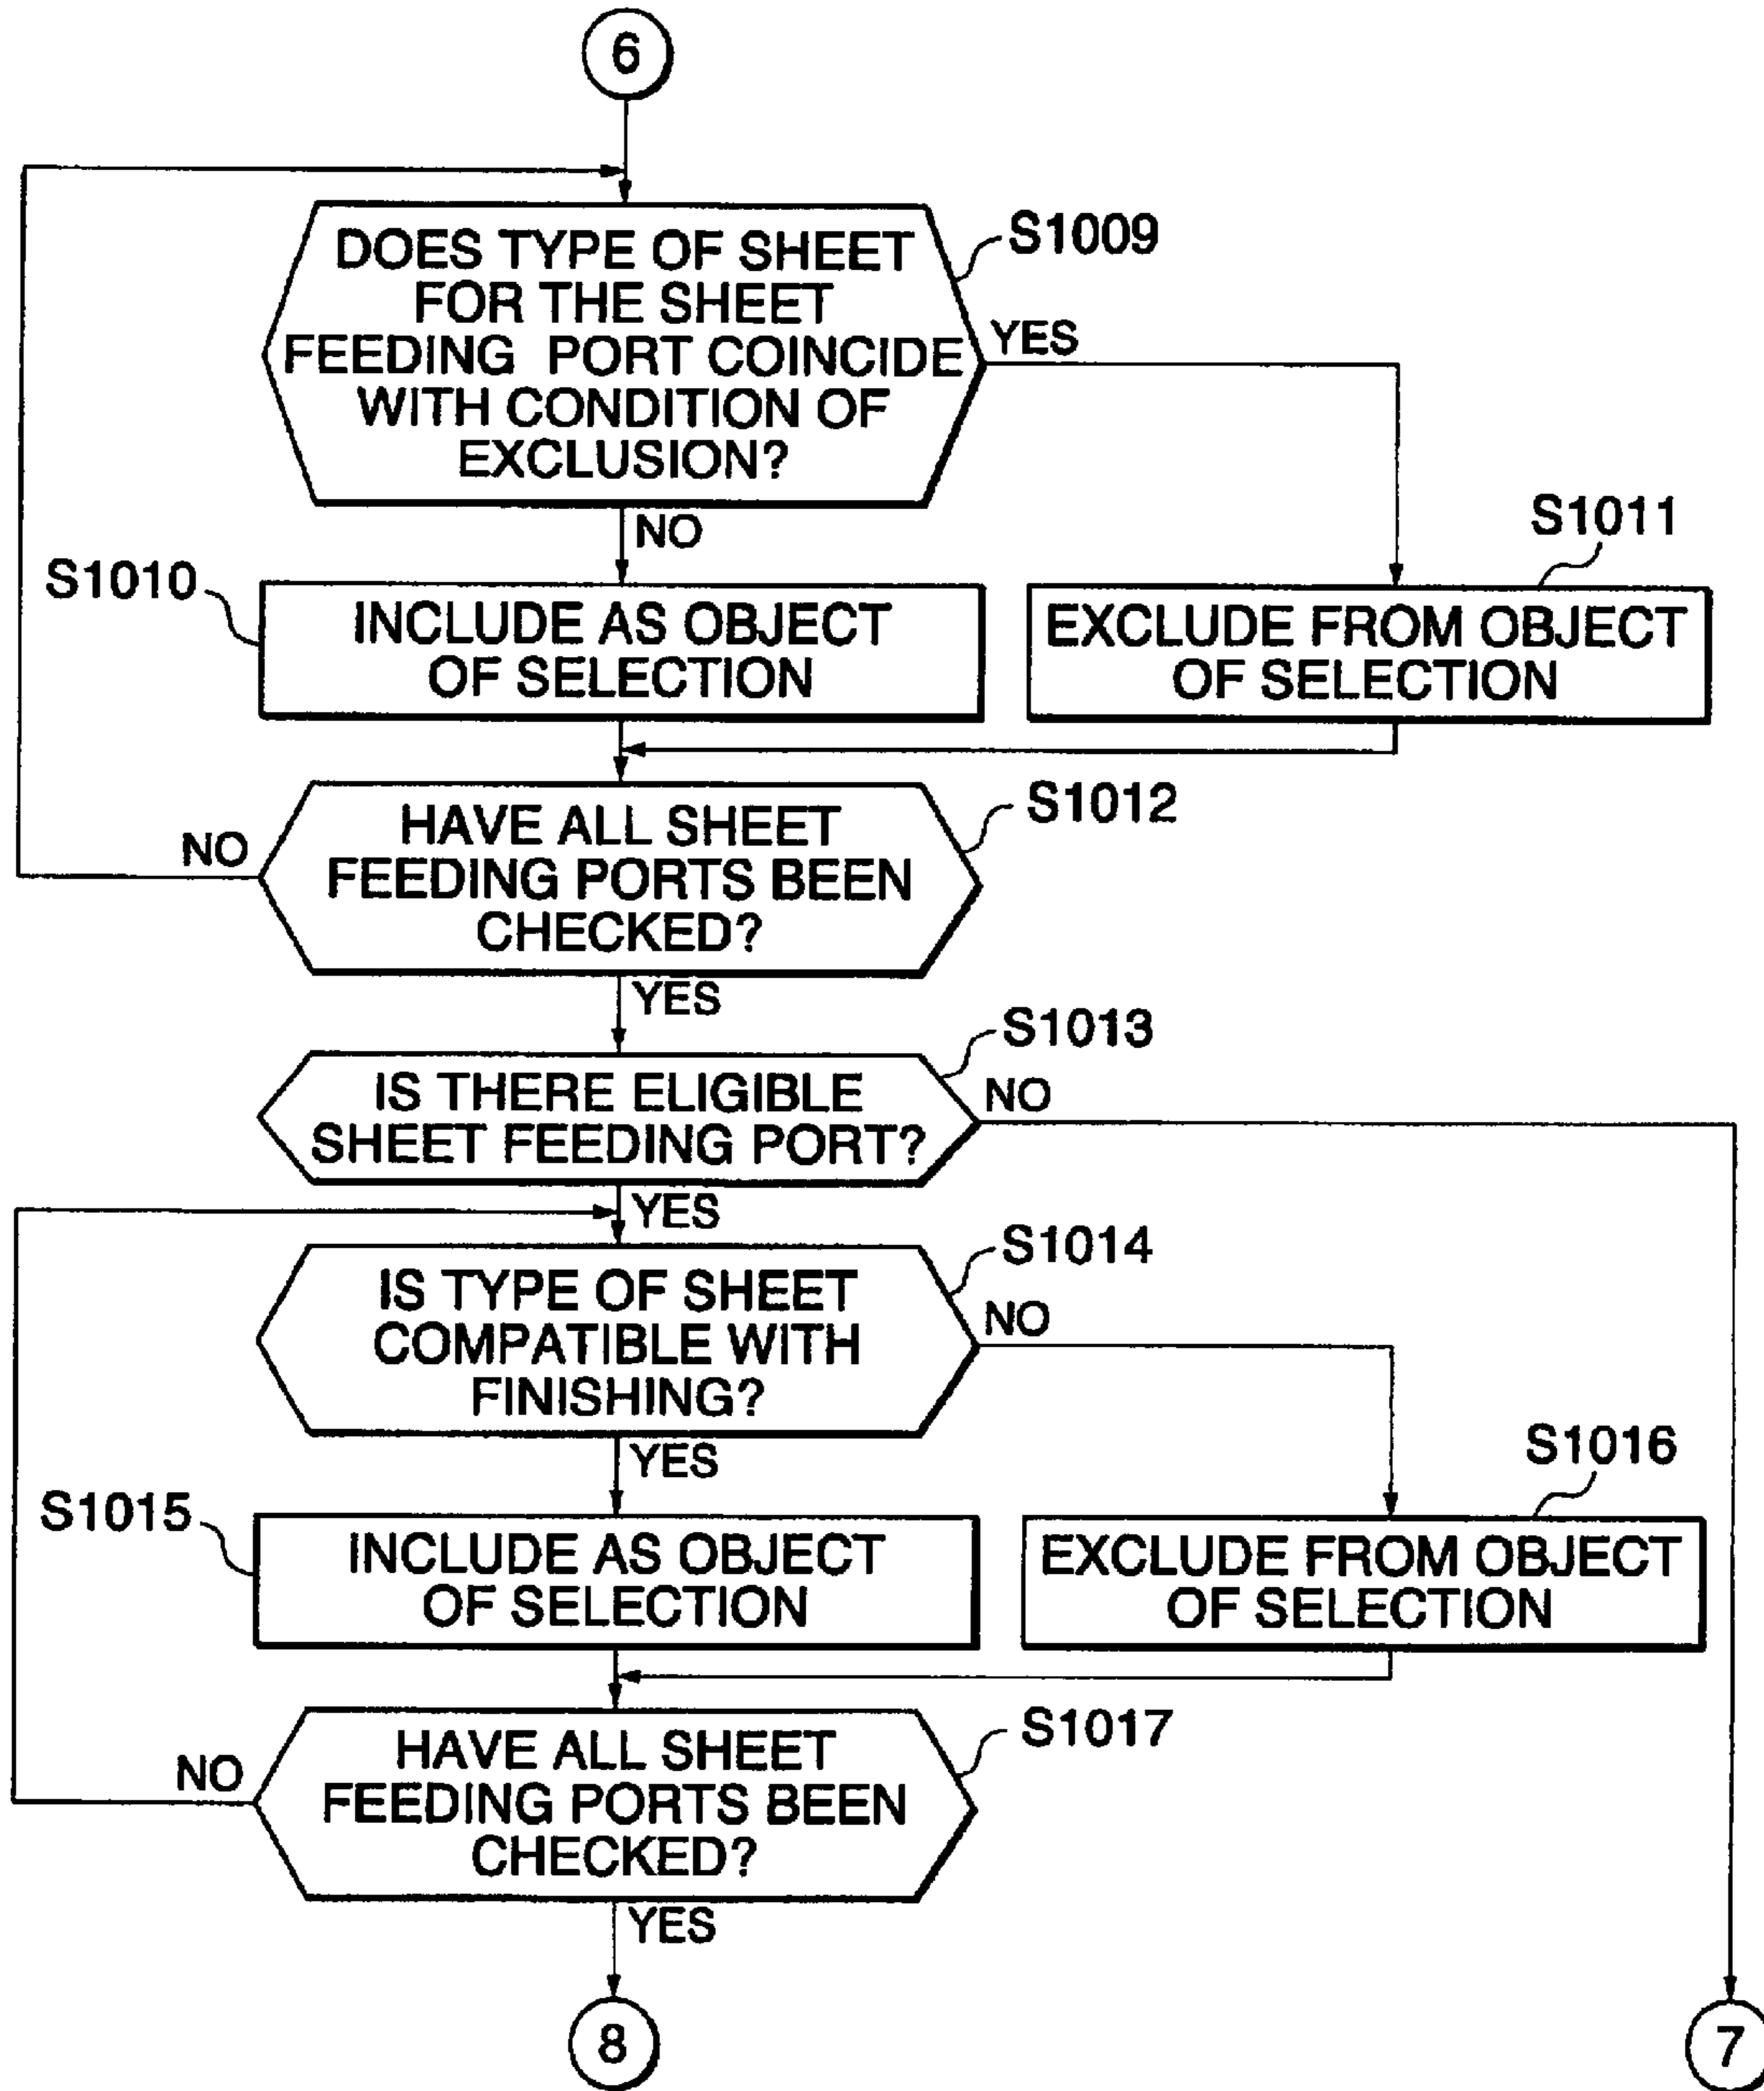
6

DOES TYPE OF SHEET FOR THE SHEET FEEDING PORT COINCIDE WITH CONDITION OF EXCLUSION?

S1009

YES

NO

S1010

INCLUDE AS OBJECT OF SELECTION

S1011

EXCLUDE FROM OBJECT OF SELECTION

NO

HAVE ALL SHEET FEEDING PORTS BEEN CHECKED?

S1012

YES

S1013

IS THERE ELIGIBLE SHEET FEEDING PORT?

NO

YES

S1014

IS TYPE OF SHEET COMPATIBLE WITH FINISHING?

NO

YES

S1015

INCLUDE AS OBJECT OF SELECTION

S1016

EXCLUDE FROM OBJECT OF SELECTION

NO

HAVE ALL SHEET FEEDING PORTS BEEN CHECKED?

S1017

YES

8

7